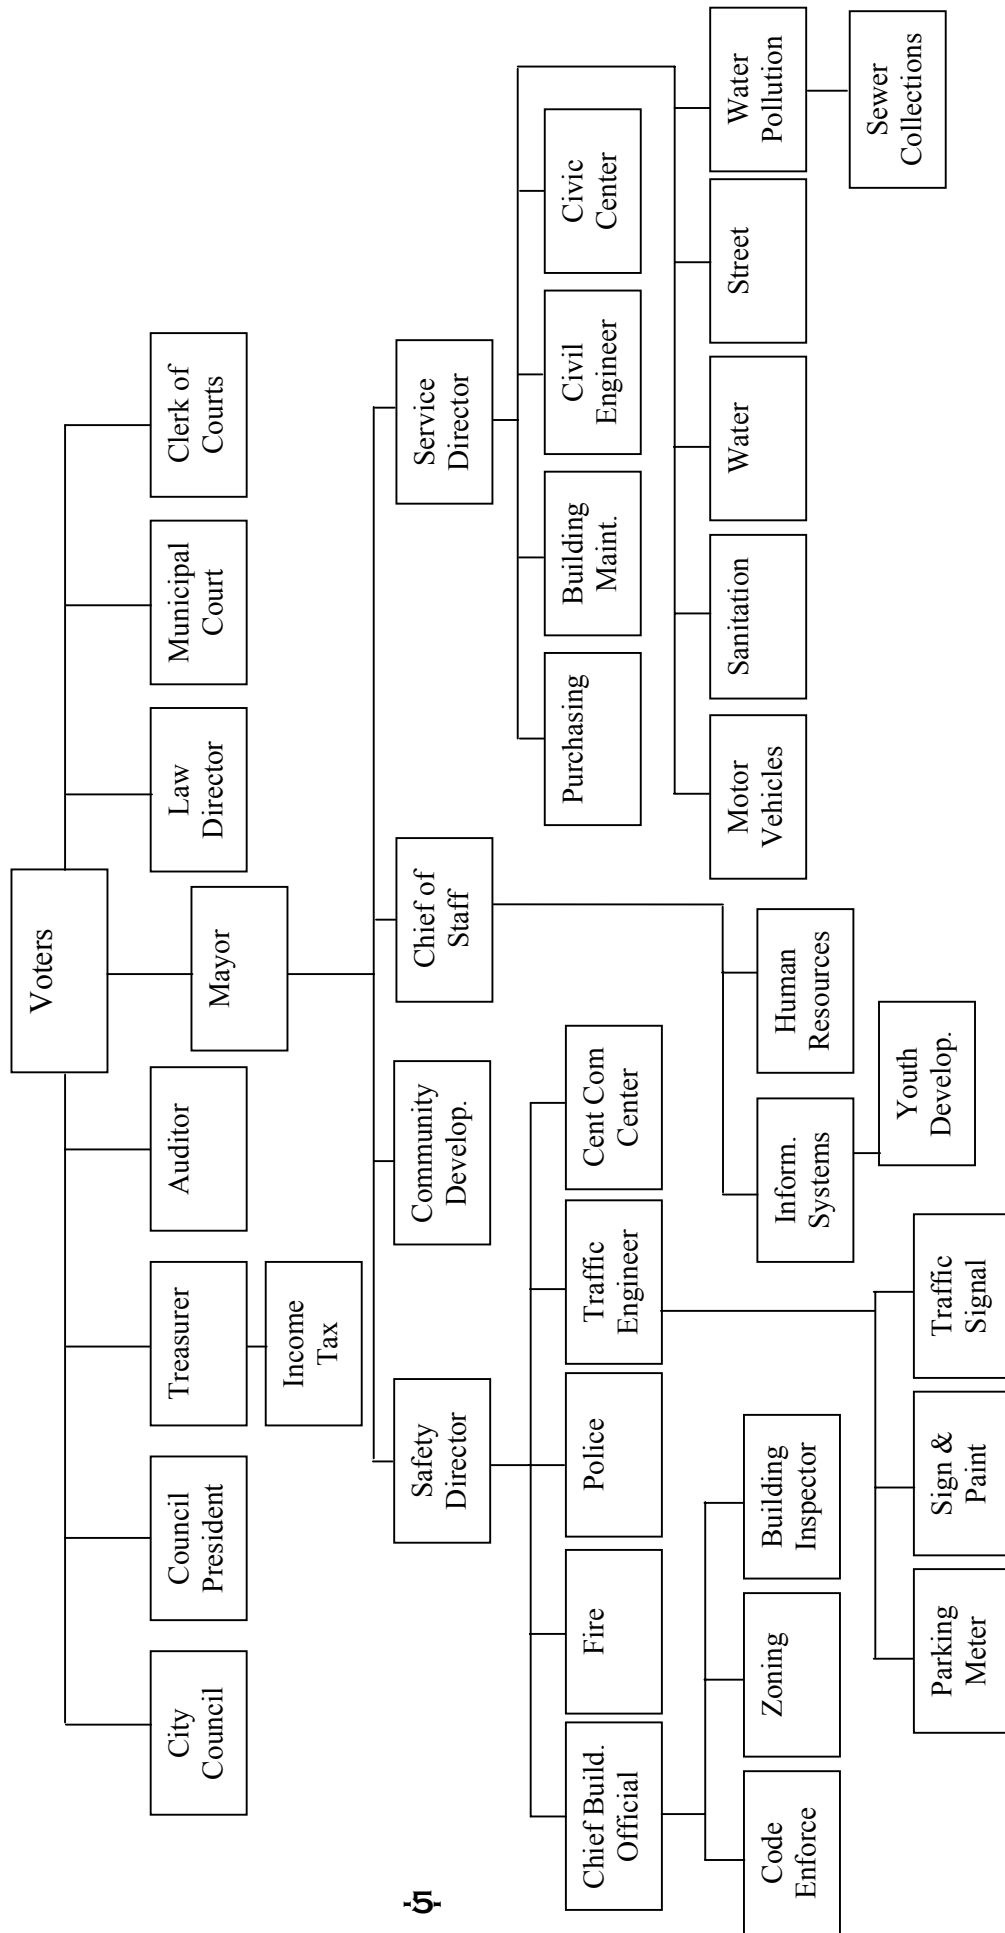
Voters

City Council

Council President

Treasurer

Income Tax

Auditor

Mayor

Law Director

Municipal Court

Clerk of Courts

Safety Director

Community Develop.

Chief of Staff

Service Director

Chief Build. Official

Fire

Police

Traffic Engineer

Cent Com Center

Code Enforce

Zoning

Building Inspector

Parking Meter

Sign & Paint

Traffic Signal

Inform. Systems

Youth Develop.

Human Resources

Purchasing

Building Maint.

Civil Engineer

Civic Center

Motor Vehicles

Sanitation

Water

Street

Water Pollution

Sewer Collections

-5-